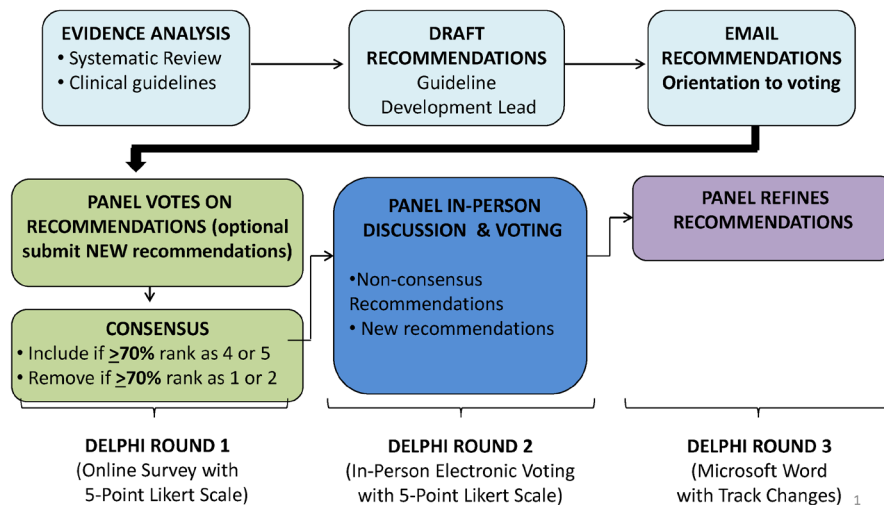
EVIDENCE ANALYSIS
• Systematic Review
• Clinical guidelines

DRAFT RECOMMENDATIONS
Guideline Development Lead

EMAIL RECOMMENDATIONS
Orientation to voting

PANEL VOTES ON RECOMMENDATIONS (optional submit NEW recommendations)

CONSENSUS
• Include if $\geq$70% rank as 4 or 5
• Remove if $\geq$70% rank as 1 or 2

PANEL IN-PERSON DISCUSSION & VOTING

•Non-consensus Recommendations
• New recommendations

PANEL REFINES RECOMMENDATIONS

DELPHI ROUND 1
(Online Survey with 5-Point Likert Scale)

DELPHI ROUND 2
(In-Person Electronic Voting with 5-Point Likert Scale)

DELPHI ROUND 3
(Microsoft Word with Track Changes)

1